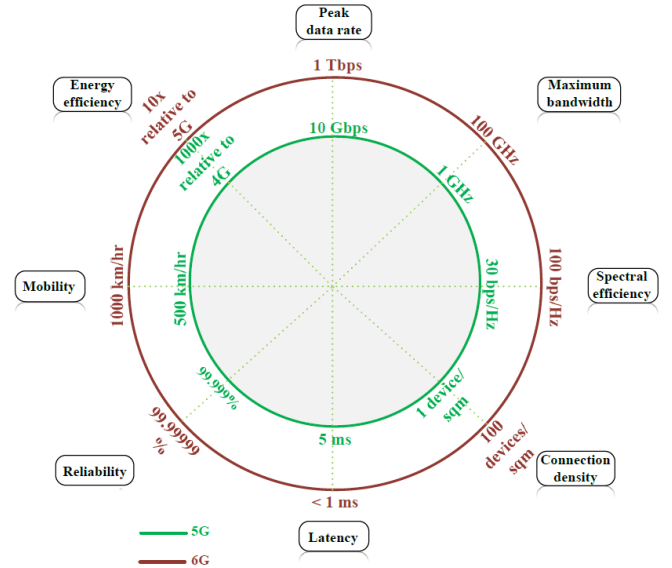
Peak data rate

1 Tbps

10 Gbps

Maximum bandwidth

100 GHz

1 GHz

Spectral efficiency

100 bps/Hz

30 bps/Hz

Connection density

100 devices/ sqm

1 device/ sqm

Latency

< 1 ms

5 ms

Reliability

99.99999 %

99.999%

Mobility

1000 km/hr

500 km/hr

Energy efficiency

10x relative to 5G

1000x relative to 4G

5G

6G